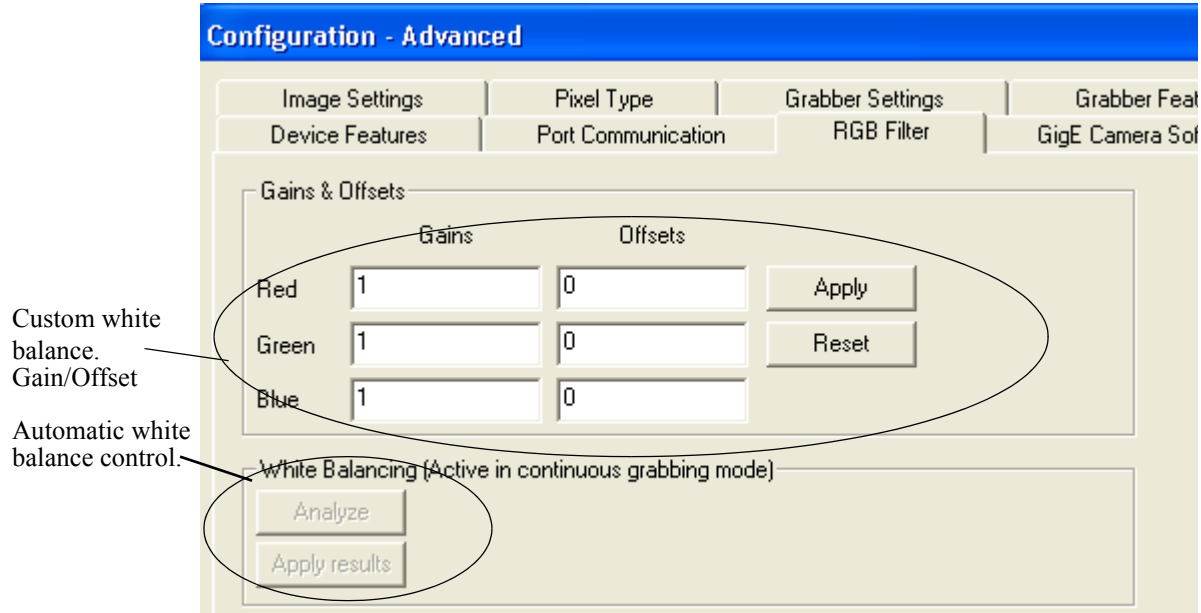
Configuration - Advanced

Image Settings
Pixel Type
Grabber Settings
Grabber Feat
Device Features
Port Communication
RGB Filter
GigE Camera Sof

Gains & Offsets

| | Gains | Offsets | |
|---|---|---|---|
| Red | 1 | 0 | Apply |
| Green | 1 | 0 | Reset |
| Blue | 1 | 0 | |

Custom white balance. Gain/Offset

Automatic white balance control.

White Balancing (Active in continuous grabbing mode)

Analyze

Apply results